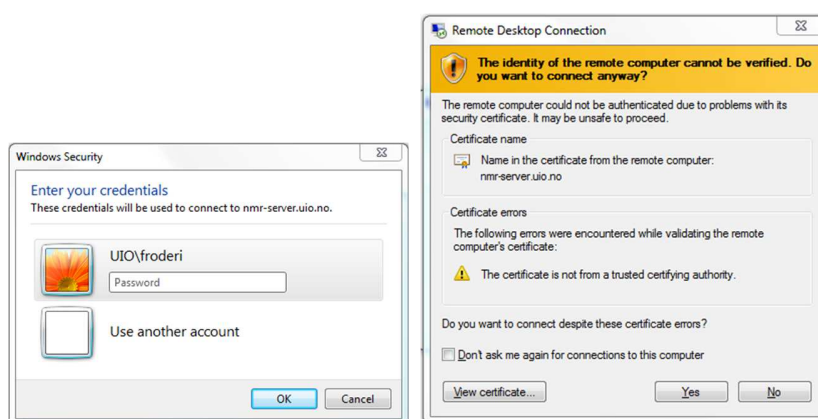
Windows Security

Enter your credentials

These credentials will be used to connect to nmr-server.uio.no.

UIO\froderi

Password

Use another account

OK Cancel

Remote Desktop Connection

The identity of the remote computer cannot be verified. Do you want to connect anyway?

The remote computer could not be authenticated due to problems with its security certificate. It may be unsafe to proceed.

Certificate name

Name in the certificate from the remote computer: nmr-server.uio.no

Certificate errors

The following errors were encountered while validating the remote computer's certificate:

The certificate is not from a trusted certifying authority.

Do you want to connect despite these certificate errors?

Don't ask me again for connections to this computer

View certificate... Yes No